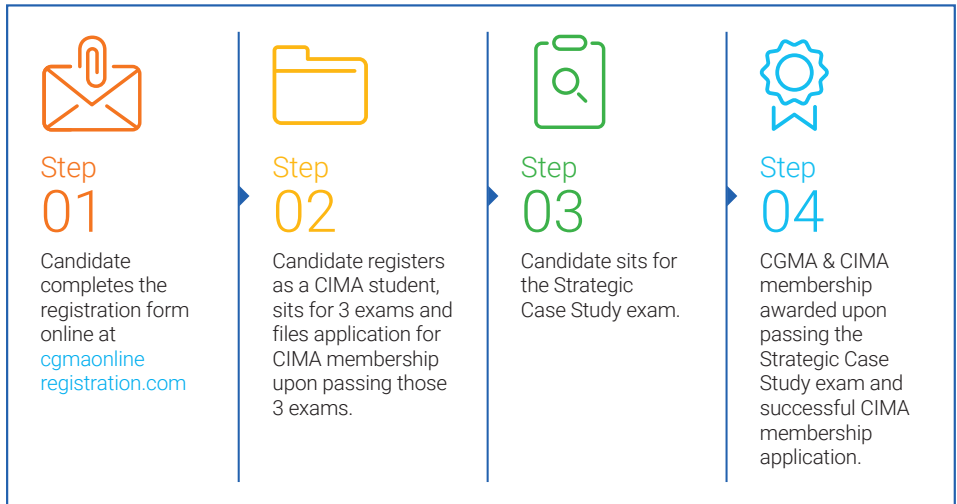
Step
01
Candidate completes the registration form online at cgmaonline registration.com

Step
02
Candidate registers as a CIMA student, sits for 3 exams and files application for CIMA membership upon passing those 3 exams.

Step
03
Candidate sits for the Strategic Case Study exam.

Step
04
CGMA & CIMA membership awarded upon passing the Strategic Case Study exam and successful CIMA membership application.